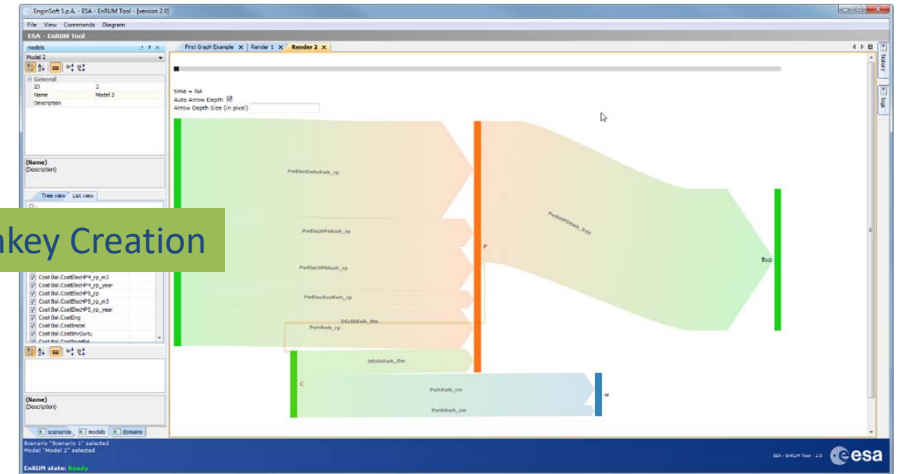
EnginSoft S.p.A. - ESA - EnRUM Tool - [version 2.0]

File View Commands Diagram

ESA - EnRUM Tool

models

Model 2

General

| ID | 2 |
|---|---|
| Name | Model 2 |
| Description | |

(Name)
(Description)

Tree view List view

key Creation

Cost Bal.CostElecHP4_rp_m3
Cost Bal.CostElecHP4_rp_year
Cost Bal.CostElecHP5_rp
Cost Bal.CostElecHP5_rp_m3
Cost Bal.CostElecHP5_rp_year
Cost Bal.CostEng
Cost Bal.CostInstal
Cost Bal.CostEnvGwtu

(Name)
(Description)

scenarios models domains

First Graph Example Render 1 Render 2

time = NA
Auto Arrow Depth
Arrow Depth Size (in pixel)

PwElecGwtuKwh_rp

PwElecHP4Kwh_rp

PwElecHP5Kwh_rp

PwElecAuxKwh_rp

DEcEKwh_lTm

PwhKwh_rp

P

PwtotHPKwh_bsp

Byp

C

DEcEKwh_lTm

PwhKwh_rm

W

PwthKwh_rm

Scenario "Scenario 1" selected
Model "Model 2" selected

EnRUM state: Ready

ESA - EnRUM Tool - 2.0

esa